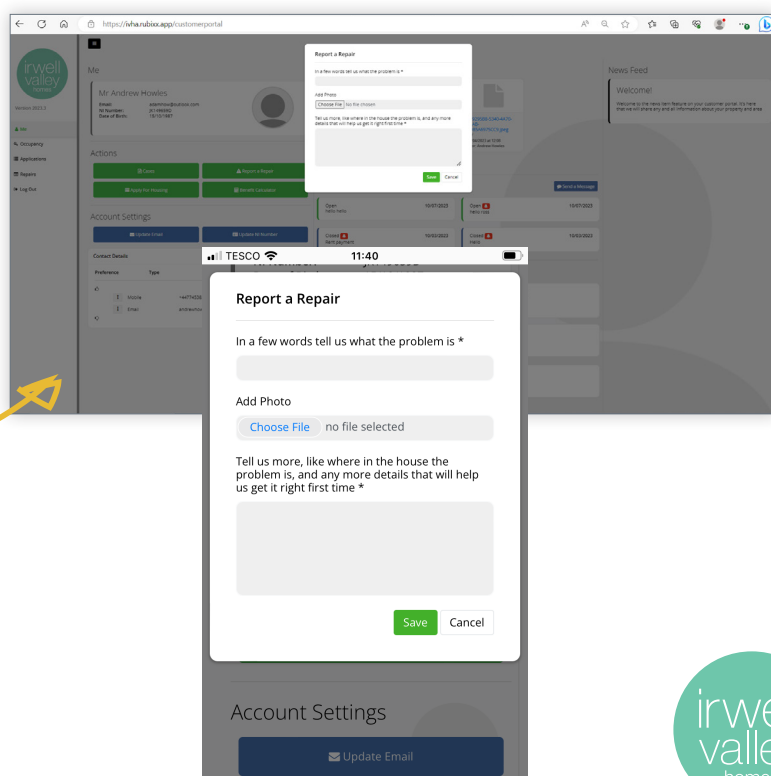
https://ivha.rubixx.app/customerportal

irwell valley homes

Version 2023.3

Me
Occupancy
Applications
Repairs
Log Out

Me

Mr Andrew Howles
Email: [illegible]
NI Number: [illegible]
Date of Birth: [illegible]

Actions

Cases
Report a Repair
Apply For Housing
Benefit Calculator

Account Settings

Update Email
Update NI Number

Contact Details

Preference
Type

Mobile
Email

Report a Repair

In a few words tell us what the problem is *

Add Photo

Choose File No file chosen

Tell us more, like where in the house the problem is, and any more details that will help us get it right first time *

Save Cancel

Send a Message

Open
Open
Closed
Closed

News Feed

Welcome!

Welcome to the news item feature on your customer portal. It's here that we will share any and all information about your property and area.

TESCO 11:40

Report a Repair

In a few words tell us what the problem is *

Add Photo

Choose File no file selected

Tell us more, like where in the house the problem is, and any more details that will help us get it right first time *

Save Cancel

Account Settings

Update Email

irwe
valle
home